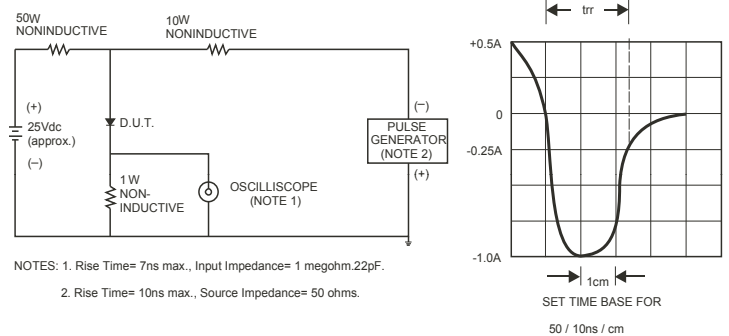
50W
NONINDUCTIVE

10W
NONINDUCTIVE

(+)
25Vdc
(approx.)
(–)

D.U.T.

1 W
NON-
INDUCTIVE

OSCILLISCOPE
(NOTE 1)

(–)
PULSE
GENERATOR
(NOTE 2)
(+)

NOTES: 1. Rise Time= 7ns max., Input Impedance= 1 megohm.22pF.

2. Rise Time= 10ns max., Source Impedance= 50 ohms.

trr

+0.5A

0

-0.25A

-1.0A

1cm

SET TIME BASE FOR

50 / 10ns / cm